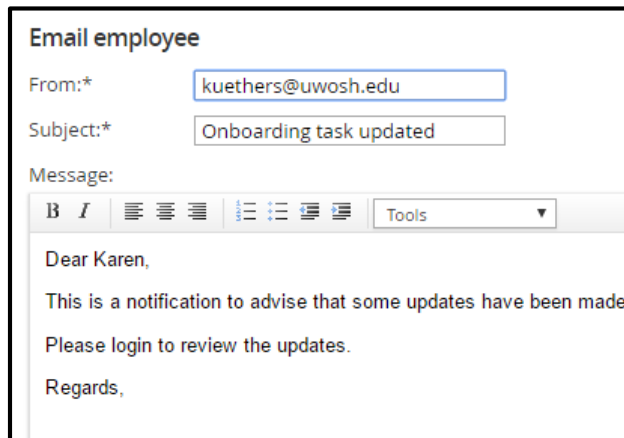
Email employee

From:* kuethers@uwosh.edu

Subject:* Onboarding task updated

Message:

B I Tools

Dear Karen,

This is a notification to advise that some updates have been made

Please login to review the updates.

Regards,